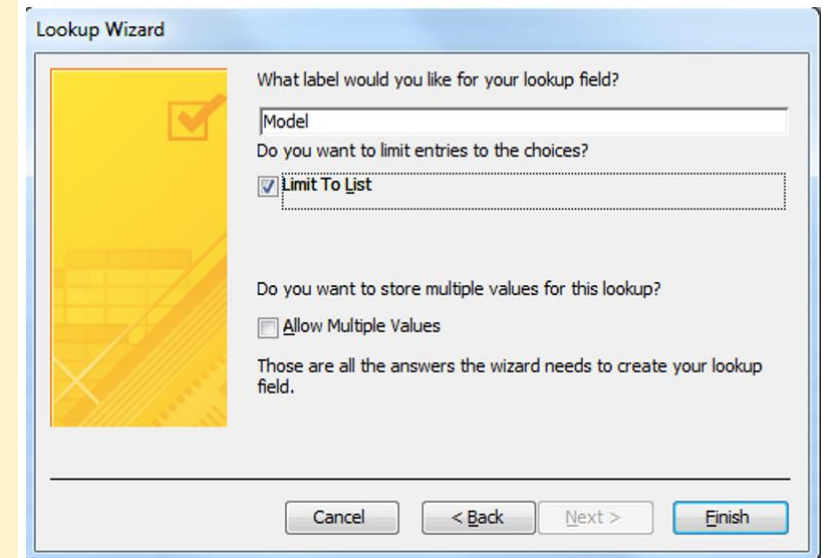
Lookup Wizard

What label would you like for your lookup field?

Model

Do you want to limit entries to the choices?

Limit To List

Do you want to store multiple values for this lookup?

Allow Multiple Values

Those are all the answers the wizard needs to create your lookup field.

Cancel

< Back

Next >

Finish